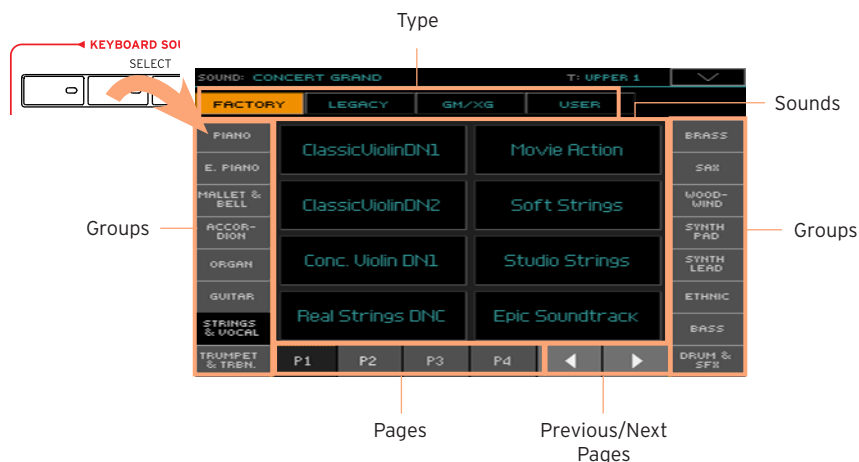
Type

KEYBOARD SOU

SELECT

SOUND: CONCERT GRAND

T: UPPER 1

FACTORY

LEGACY

GM/XG

USER

Sounds

PIANO

E. PIANO

MALLET & BELL

ACCOR-DION

ORGAN

GUITAR

STRINGS & VOCAL

TRUMPET & TRBN.

ClassicViolinDN1

Movie Action

ClassicViolinDN2

Soft Strings

Conc. Violin DN1

Studio Strings

Real Strings DNC

Epic Soundtrack

BRASS

SAX

WOOD-WIND

SYNTH PAD

SYNTH LEAD

ETHNIC

BASS

DRUM & SFX

Groups

Groups

P1

P2

P3

P4

Pages

Previous/Next Pages